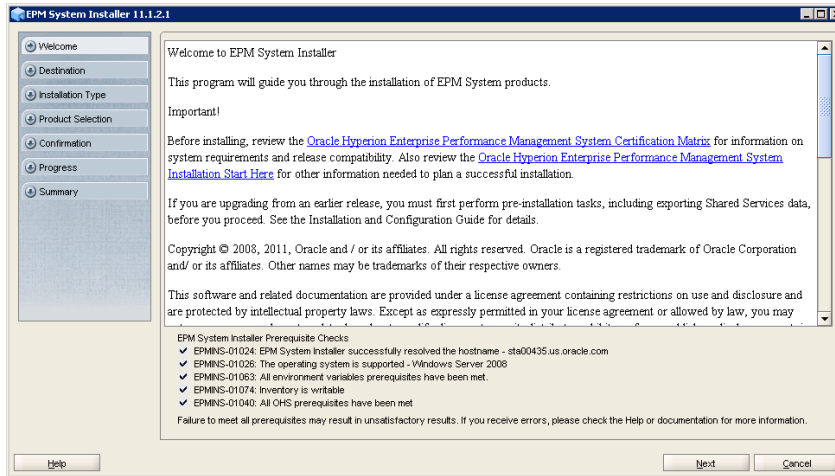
EPM System Installer 11.1.2.1

Welcome
Destination
Installation Type
Product Selection
Confirmation
Progress
Summary

Welcome to EPM System Installer

This program will guide you through the installation of EPM System products.

Important!

Before installing, review the Oracle Hyperion Enterprise Performance Management System Certification Matrix for information on system requirements and release compatibility. Also review the Oracle Hyperion Enterprise Performance Management System Installation Start Here for other information needed to plan a successful installation.

If you are upgrading from an earlier release, you must first perform pre-installation tasks, including exporting Shared Services data, before you proceed. See the Installation and Configuration Guide for details.

Copyright © 2008, 2011, Oracle and / or its affiliates. All rights reserved. Oracle is a registered trademark of Oracle Corporation and/ or its affiliates. Other names may be trademarks of their respective owners.

This software and related documentation are provided under a license agreement containing restrictions on use and disclosure and are protected by intellectual property laws. Except as expressly permitted in your license agreement or allowed by law, you may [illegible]

EPM System Installer Prerequisite Checks
EPMINS-01024: EPM System Installer successfully resolved the hostname - sta00435.us.oracle.com
EPMINS-01026: The operating system is supported - Windows Server 2008
EPMINS-01063: All environment variables prerequisites have been met.
EPMINS-01074: Inventory is writable
EPMINS-01040: All OHS prerequisites have been met
Failure to meet all prerequisites may result in unsatisfactory results. If you receive errors, please check the Help or documentation for more information.

Help
Next
Cancel